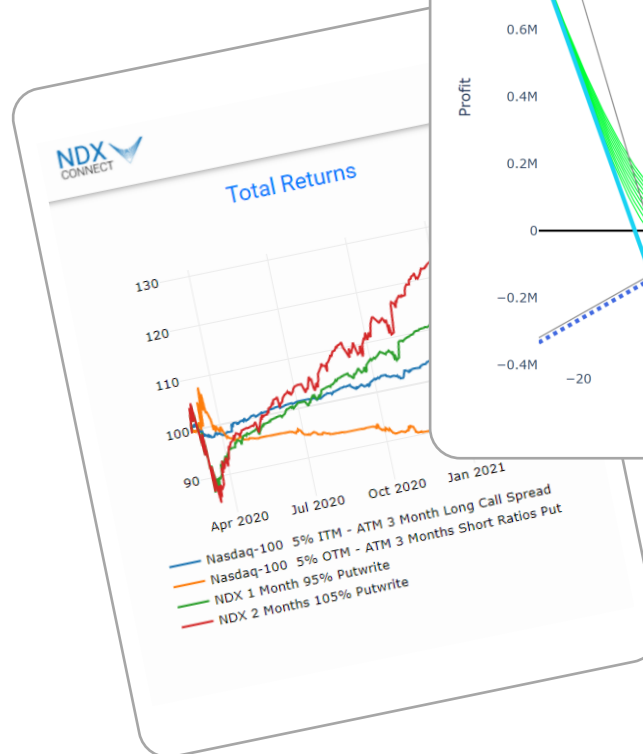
NDX CONNECT

Total Returns

130
120
110
100
90

Apr 2020
Jul 2020
Oct 2020
Jan 2021

Nasdaq-100 5% ITM - ATM 3 Month Long Call Spread
Nasdaq-100 5% OTM - ATM 3 Months Short Ratios Put
NDX 1 Month 95% Putwrite
NDX 2 Months 105% Putwrite

Profit

0.6M
0.4M
0.2M
0
−0.2M
−0.4M
−20